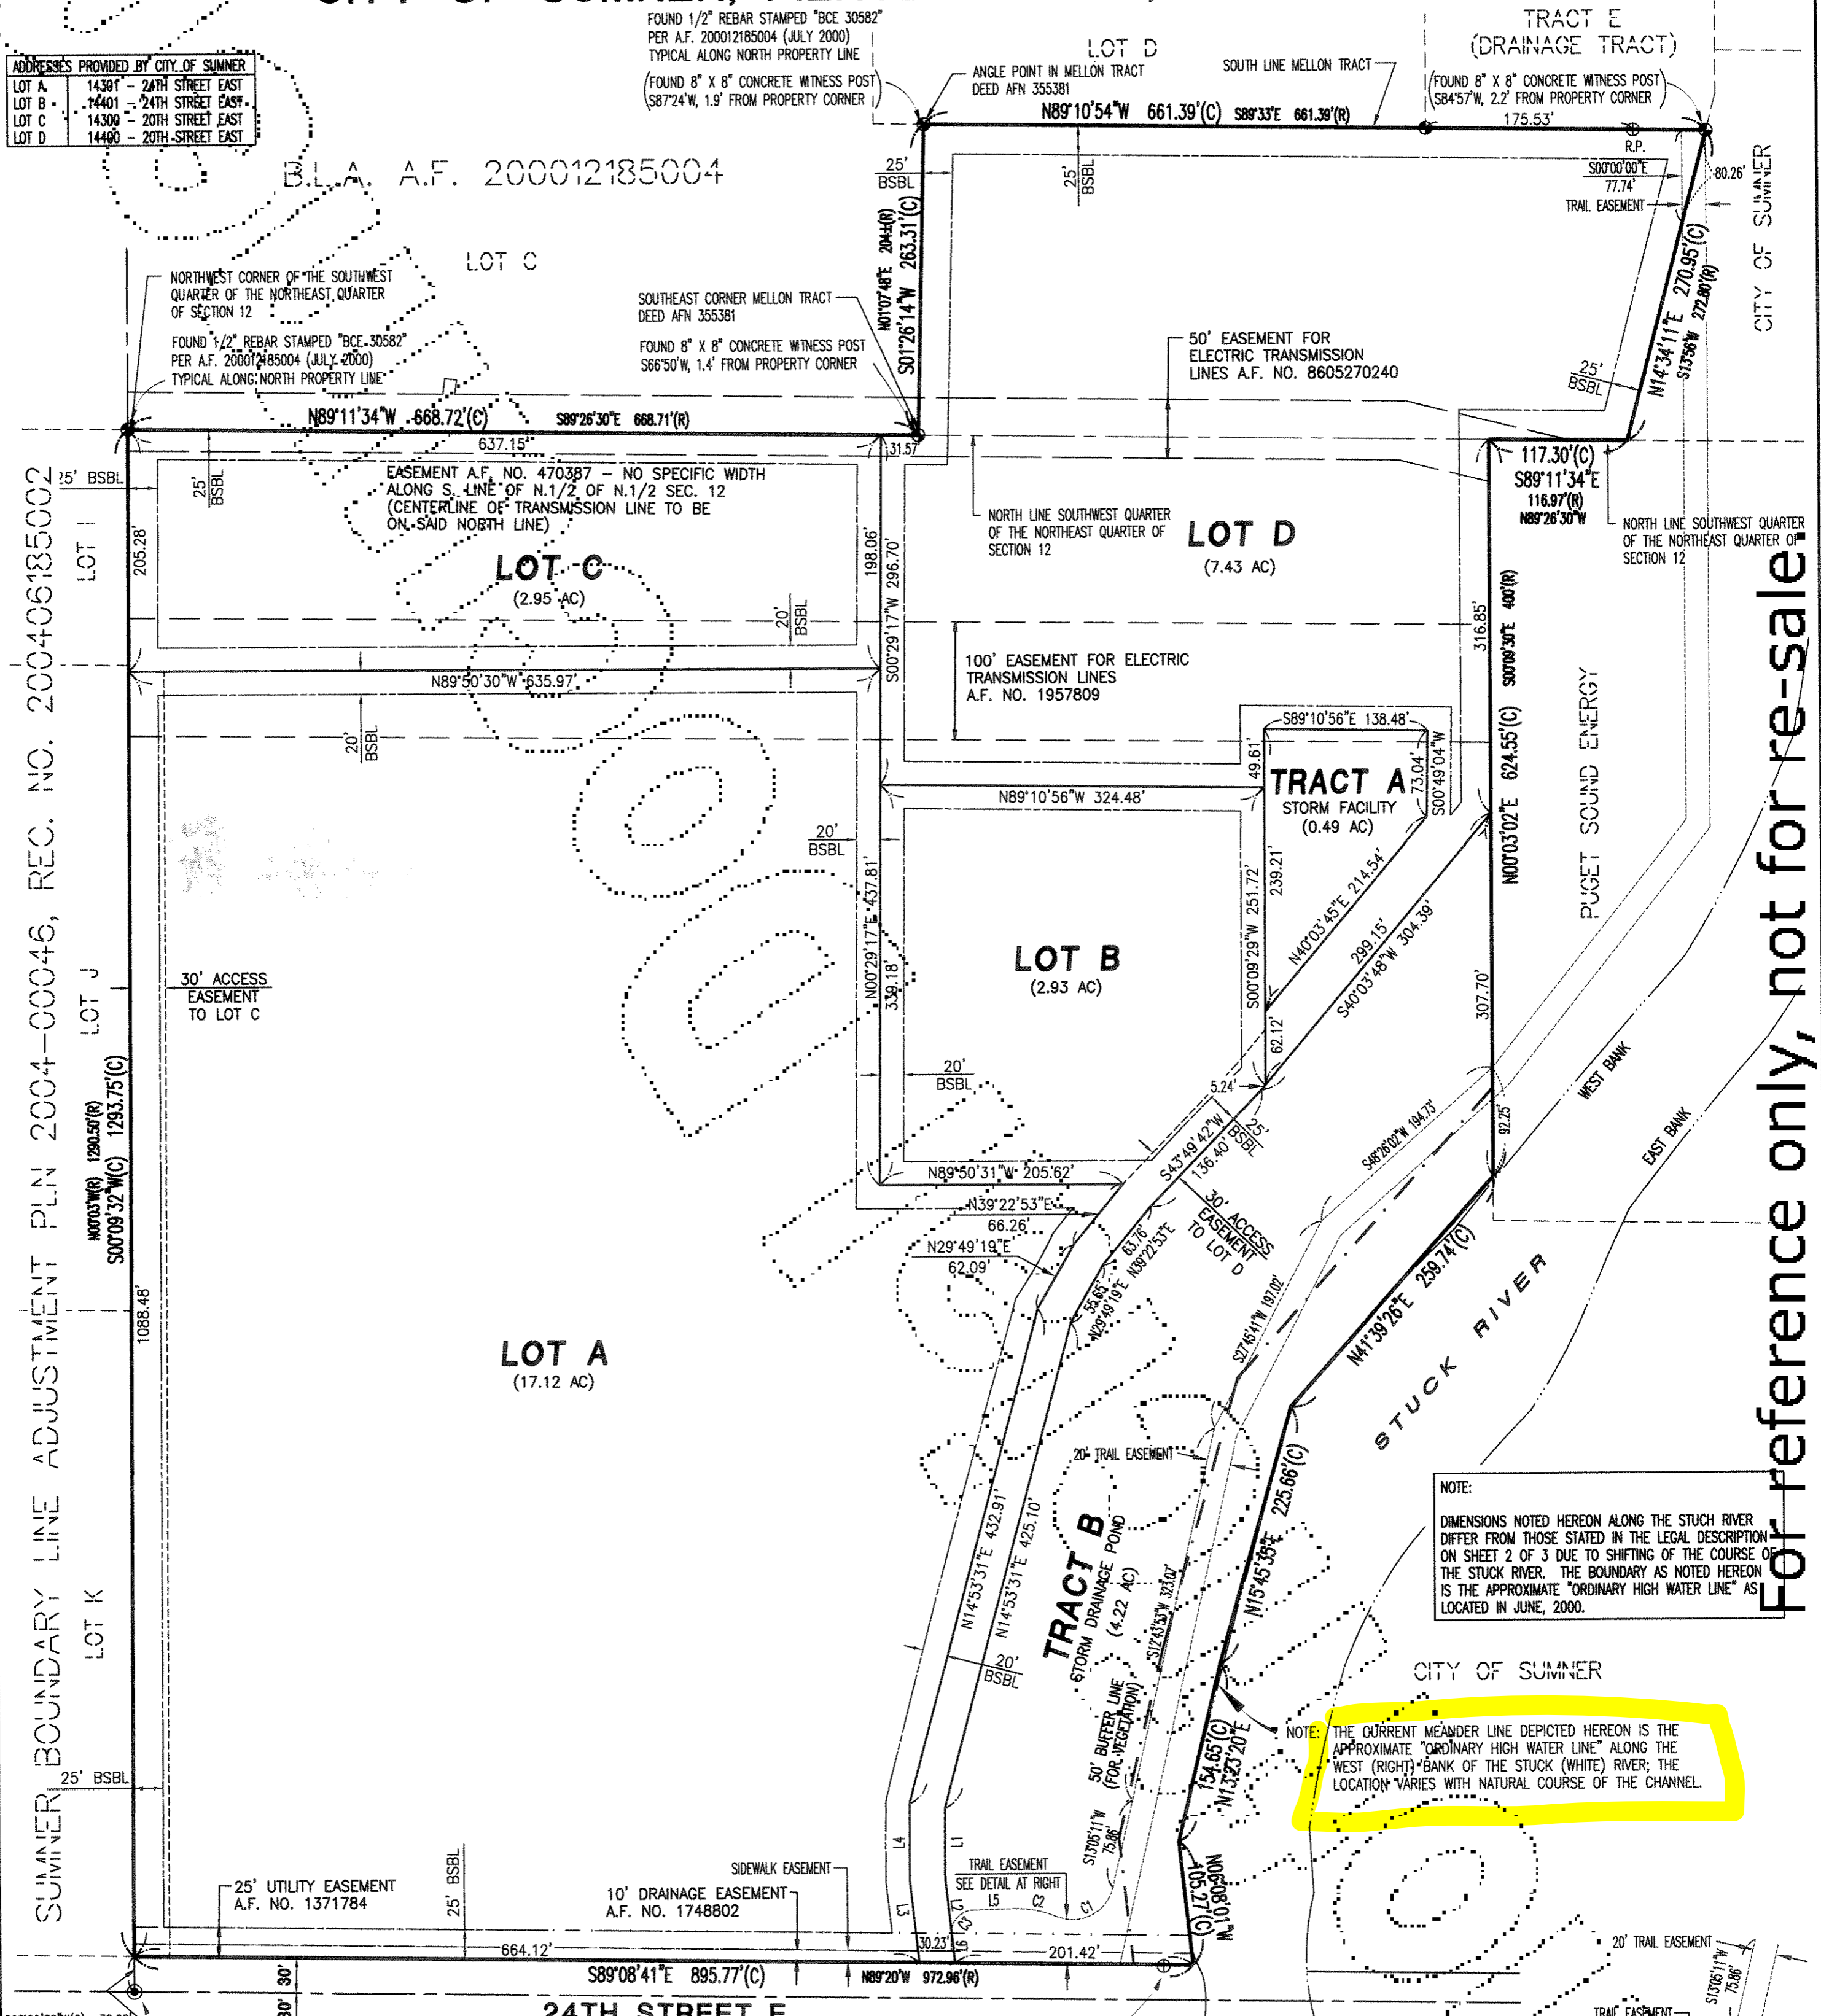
FOUND 1/2" REBAR STAMPED "BCE 30582" PER A.F. 200012185004 (JULY 2000) TYPICAL ALONG NORTH PROPERTY LINE

(FOUND 8" X 8" CONCRETE WITNESS POST S87°24'W, 1.9' FROM PROPERTY CORNER)

LOT D

ANGLE POINT IN MELLON TRACT DEED AFN 355381

SOUTH LINE MELLON TRACT

TRACT E (DRAINAGE TRACT)

(FOUND 8" X 8" CONCRETE WITNESS POST S84°57'W, 2.2' FROM PROPERTY CORNER)

| ADDRESSES PROVIDED BY CITY OF SUMNER | |
|---|---|
| LOT A | 14301 - 24TH STREET EAST |
| LOT B | 14401 - 24TH STREET EAST |
| LOT C | 14309 - 20TH STREET EAST |
| LOT D | 14409 - 20TH STREET EAST |

B.L.A. A.F. 200012185004

N89°10'54"W 661.39'(C) S89°33'E 661.39'(R)

175.53'

R.P.

S00°00'00"E 77.74'

TRAIL EASEMENT

80.26'

25' BSBL

25' BSBL

LOT C

NORTHWEST CORNER OF THE SOUTHWEST QUARTER OF THE NORTHEAST QUARTER OF SECTION 12

FOUND 1/2" REBAR STAMPED "BCE 30582" PER A.F. 200012185004 (JULY 2000) TYPICAL ALONG NORTH PROPERTY LINE

SOUTHEAST CORNER MELLON TRACT DEED AFN 355381

FOUND 8" X 8" CONCRETE WITNESS POST S66°50'W, 1.4' FROM PROPERTY CORNER

N01°07'48"E 204±(R) S01°26'14"W 263.31'(C)

50' EASEMENT FOR ELECTRIC TRANSMISSION LINES A.F. NO. 8605270240

N14°34'11"E 270.95'(C) S13°56'W 272.80'(R)

25' BSBL

CITY OF SUMNER

N89°11'34"W 668.72'(C) S89°26'30"E 668.71'(R)

637.15'

31.57

117.30'(C) S89°11'34"E 116.97'(R) N89°26'30"W

25' BSBL

25' BSBL

EASEMENT A.F. NO. 470387 - NO SPECIFIC WIDTH ALONG S. LINE OF N.1/2 OF N.1/2 SEC. 12 (CENTERLINE OF TRANSMISSION LINE TO BE ON SAID NORTH LINE)

NORTH LINE SOUTHWEST QUARTER OF THE NORTHEAST QUARTER OF SECTION 12

LOT D (7.43 AC)

NORTH LINE SOUTHWEST QUARTER OF THE NORTHEAST QUARTER OF SECTION 12

LOT I

205.28'

LOT C (2.95 AC)

198.06'

S00°29'17"W 296.70'

20' BSBL

316.85'

S00°09'30"E 400'(R)

100' EASEMENT FOR ELECTRIC TRANSMISSION LINES A.F. NO. 1957809

N89°50'30"W 635.97'

S89°10'56"E 138.48'

20' BSBL

49.61'

TRACT A STORM FACILITY (0.49 AC)

73.04'

S00°49'04"W

N00°03'02"E 624.55'(C)

PUGET SOUND ENERGY

N89°10'56"W 324.48'

20' BSBL

N00°29'17"E 437.81'

239.21'

N40°03'45"E 214.54'

299.15'

S40°03'48"W 304.39'

LOT B (2.93 AC)

S00°09'29"W 251.72'

339.18'

30' ACCESS EASEMENT TO LOT C

LOT J

307.70'

62.12'

20' BSBL

5.24'

S43°49'42"W 136.40'

25' BSBL

WEST BANK

92.25'

S48°26'02"W 194.73'

EAST BANK

N89°50'31"W 205.62'

N39°22'53"E 66.26'

N29°49'19"E 62.09'

30' ACCESS EASEMENT TO LOT D

63.76' N39°22'53"E

55.63' N29°49'19"E

S27°45'41"W 197.02'

N41°39'26"E 259.74'(C)

STUCK RIVER

N00°03'W(R) 1290.50'(R) S00°09'32"W(C) 1293.75'(C)

1088.48'

LOT A (17.12 AC)

20' TRAIL EASEMENT

225.66'(C)

N15°45'35"E

NOTE:

DIMENSIONS NOTED HEREON ALONG THE STUCH RIVER DIFFER FROM THOSE STATED IN THE LEGAL DESCRIPTION ON SHEET 2 OF 3 DUE TO SHIFTING OF THE COURSE OF THE STUCK RIVER. THE BOUNDARY AS NOTED HEREON IS THE APPROXIMATE "ORDINARY HIGH WATER LINE" AS LOCATED IN JUNE, 2000.

N14°53'31"E 432.91'

N14°53'31"E 425.10'

TRACT B STORM DRAINAGE POND (4.22 AC)

S12°43'53"W 323.02'

20' BSBL

CITY OF SUMNER

50' BUFFER LINE (FOR VEGETATION)

154.65'(C) N13°23'20"E

NOTE: THE CURRENT MEANDER LINE DEPICTED HEREON IS THE APPROXIMATE "ORDINARY HIGH WATER LINE" ALONG THE WEST (RIGHT) BANK OF THE STUCK (WHITE) RIVER; THE LOCATION VARIES WITH NATURAL COURSE OF THE CHANNEL.

LOT K

SUMNER BOUNDARY LINE ADJUSTMENT PLN 2004-00046, REC. NO. 200406185002

25' BSBL

L4

L1

S13°05'11"W 75.86'

25' UTILITY EASEMENT A.F. NO. 1371784

25' BSBL

SIDEWALK EASEMENT

10' DRAINAGE EASEMENT A.F. NO. 1748802

L3

TRAIL EASEMENT SEE DETAIL AT RIGHT

L5 C2

L2 C3

C1

N06°08'01"W 105.27'(C)

20' TRAIL EASEMENT

S13°05'11"W 75.86'

664.12'

30.23'

201.42'

S89°08'41"E 895.77'(C)

N89°20'W 972.96'(R)

30' 30'

24TH STREET E

TRAIL EASEMENT

For reference only, not for re-sale